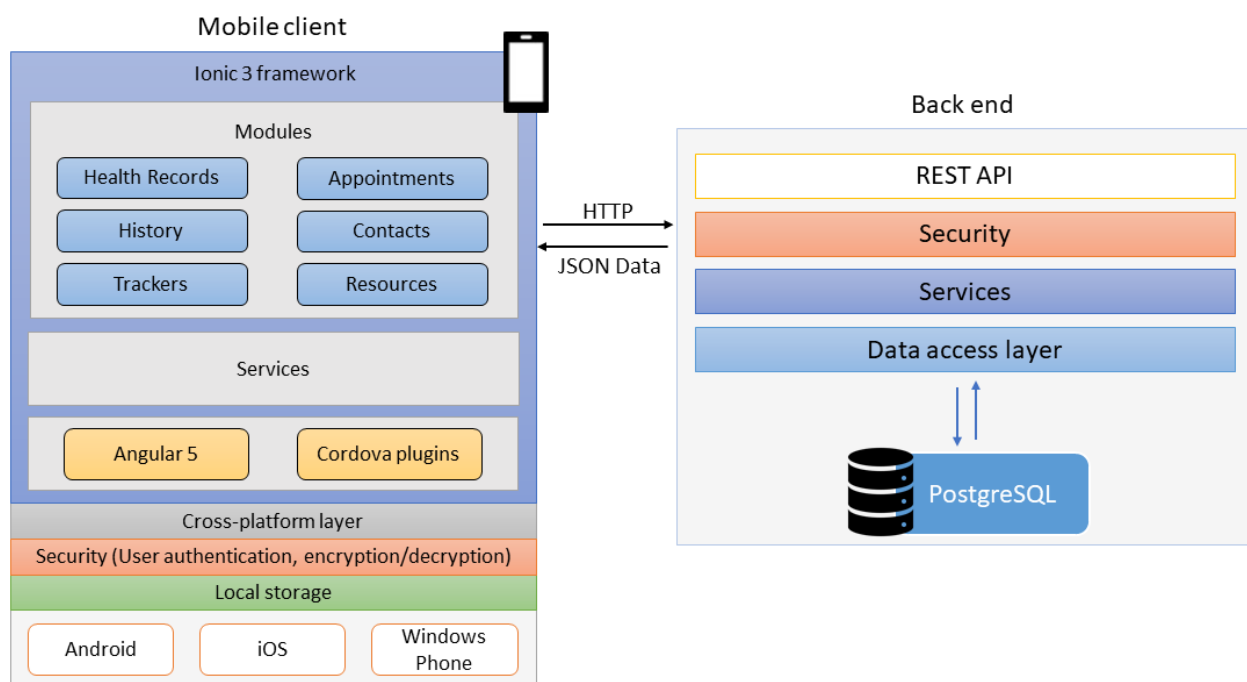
Mobile client

Ionic 3 framework

Modules

Health Records

Appointments

History

Contacts

Trackers

Resources

Services

Angular 5

Cordova plugins

Cross-platform layer

Security (User authentication, encryption/decryption)

Local storage

Android

iOS

Windows Phone

HTTP

JSON Data

Back end

REST API

Security

Services

Data access layer

PostgreSQL